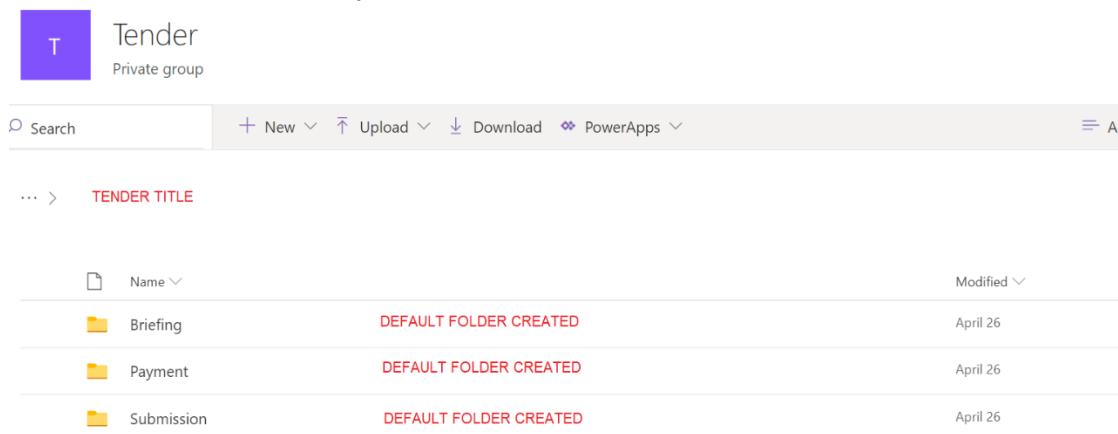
T

Tender

Private group

Search

+ New

Upload

Download

PowerApps

A

··· > TENDER TITLE

Name

Modified

Briefing DEFAULT FOLDER CREATED April 26

Payment DEFAULT FOLDER CREATED April 26

Submission DEFAULT FOLDER CREATED April 26